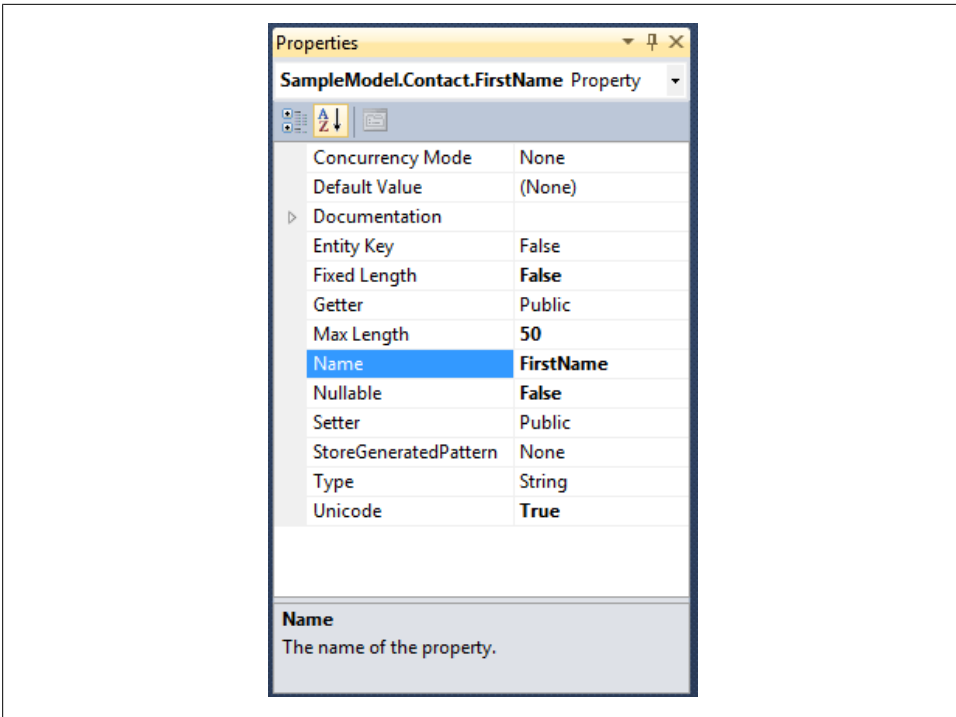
Properties

SampleModel.Contact.FirstName Property

| | |
|---|---|
| Concurrency Mode | None |
| Default Value | (None) |
| Documentation | |
| Entity Key | False |
| Fixed Length | False |
| Getter | Public |
| Max Length | 50 |
| Name | FirstName |
| Nullable | False |
| Setter | Public |
| StoreGeneratedPattern | None |
| Type | String |
| Unicode | True |

Name
The name of the property.